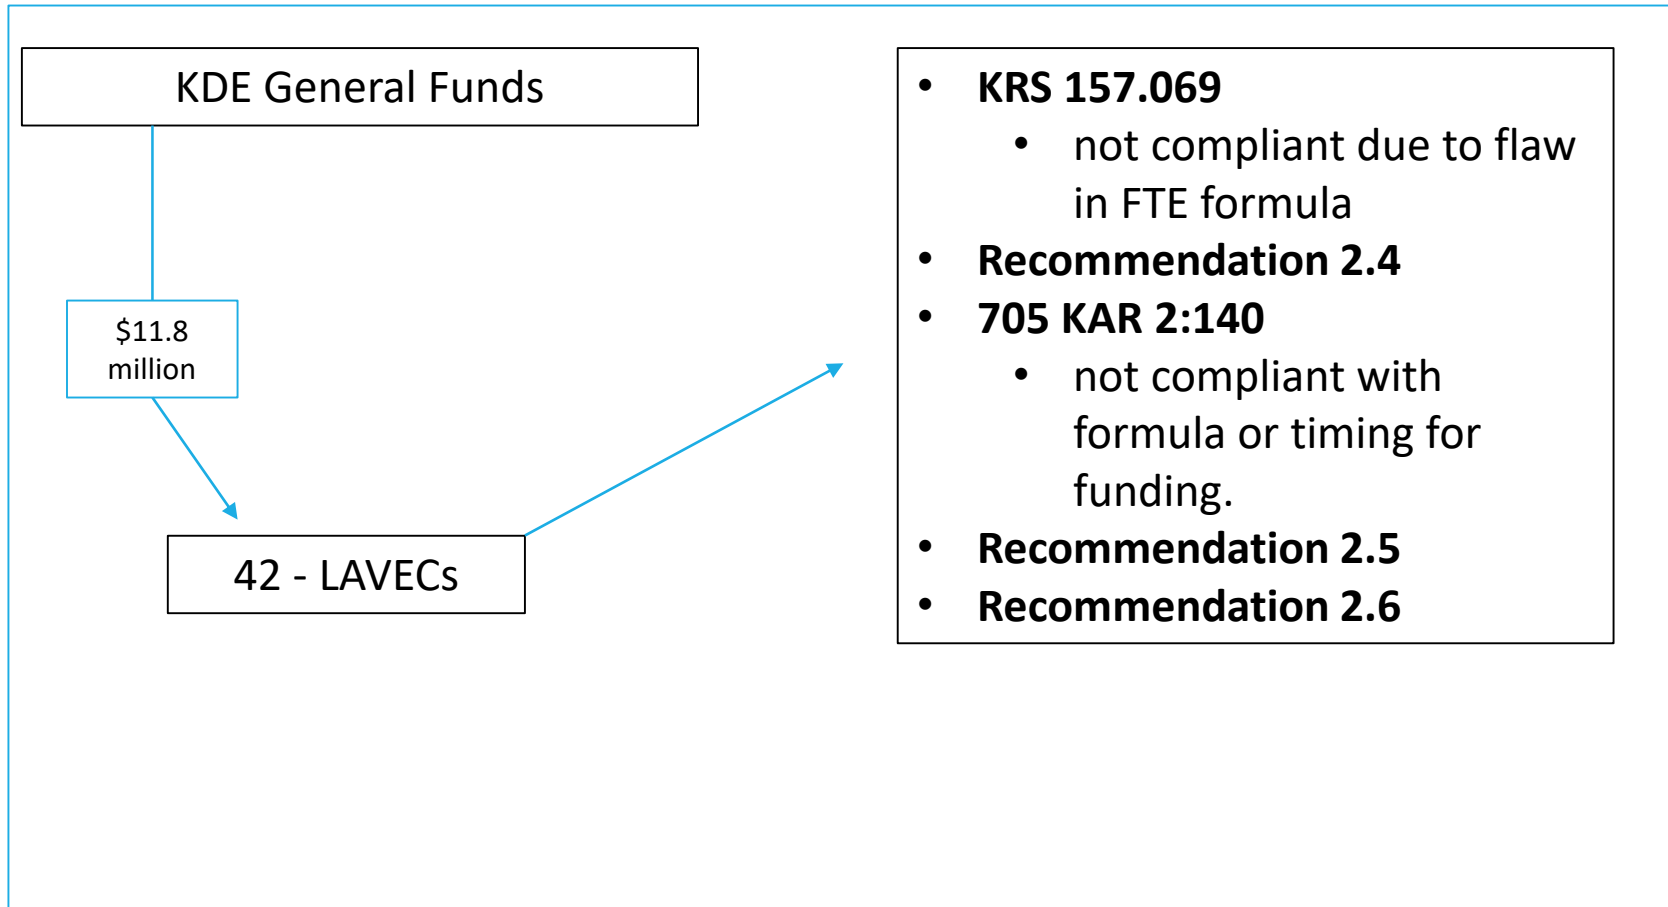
KDE General Funds

$11.8 million

42 - LAVECs

- **KRS 157.069**
  - not compliant due to flaw in FTE formula
- **Recommendation 2.4**
- **705 KAR 2:140**
  - not compliant with formula or timing for funding.
- **Recommendation 2.5**
- **Recommendation 2.6**